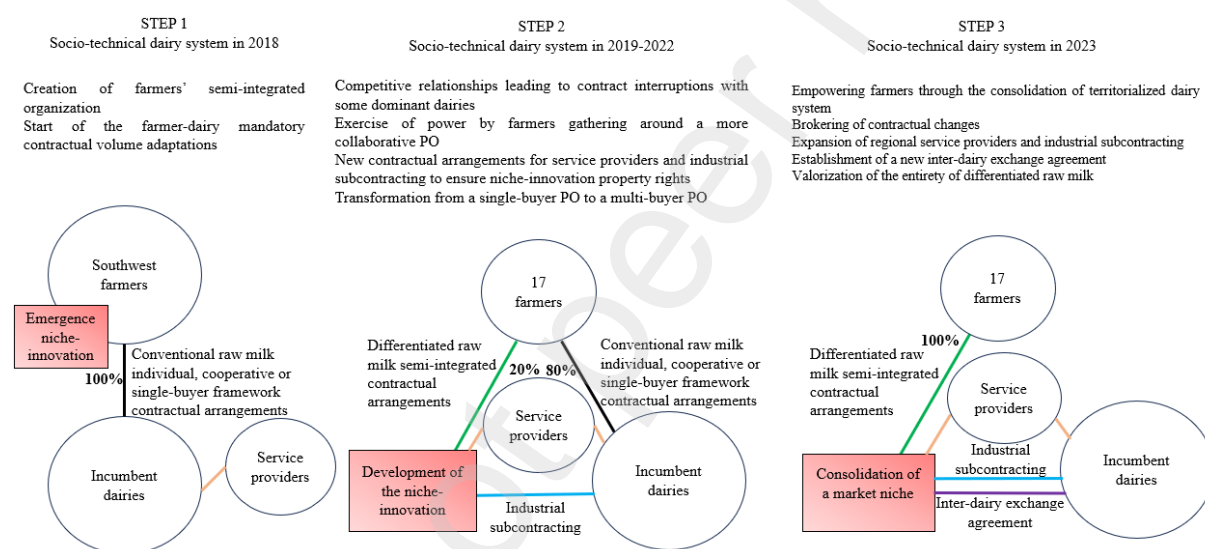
STEP 1
Socio-technical dairy system in 2018

Creation of farmers' semi-integrated organization
Start of the farmer-dairy mandatory contractual volume adaptations

Southwest farmers

Emergence niche-innovation

Conventional raw milk individual, cooperative or single-buyer framework contractual arrangements

100%

Incumbent dairies

Service providers

STEP 2
Socio-technical dairy system in 2019-2022

Competitive relationships leading to contract interruptions with some dominant dairies
Exercise of power by farmers gathering around a more collaborative PO
New contractual arrangements for service providers and industrial subcontracting to ensure niche-innovation property rights
Transformation from a single-buyer PO to a multi-buyer PO

17 farmers

Differentiated raw milk semi-integrated contractual arrangements

20% 80%

Conventional raw milk individual, cooperative or single-buyer framework contractual arrangements

Service providers

Development of the niche-innovation

Incumbent dairies

Industrial subcontracting

STEP 3
Socio-technical dairy system in 2023

Empowering farmers through the consolidation of territorialized dairy system
Brokering of contractual changes
Expansion of regional service providers and industrial subcontracting
Establishment of a new inter-dairy exchange agreement
Valorization of the entirety of differentiated raw milk

17 farmers

100%

Differentiated raw milk semi-integrated contractual arrangements

Service providers

Industrial subcontracting

Consolidation of a market niche

Incumbent dairies

Inter-dairy exchange agreement